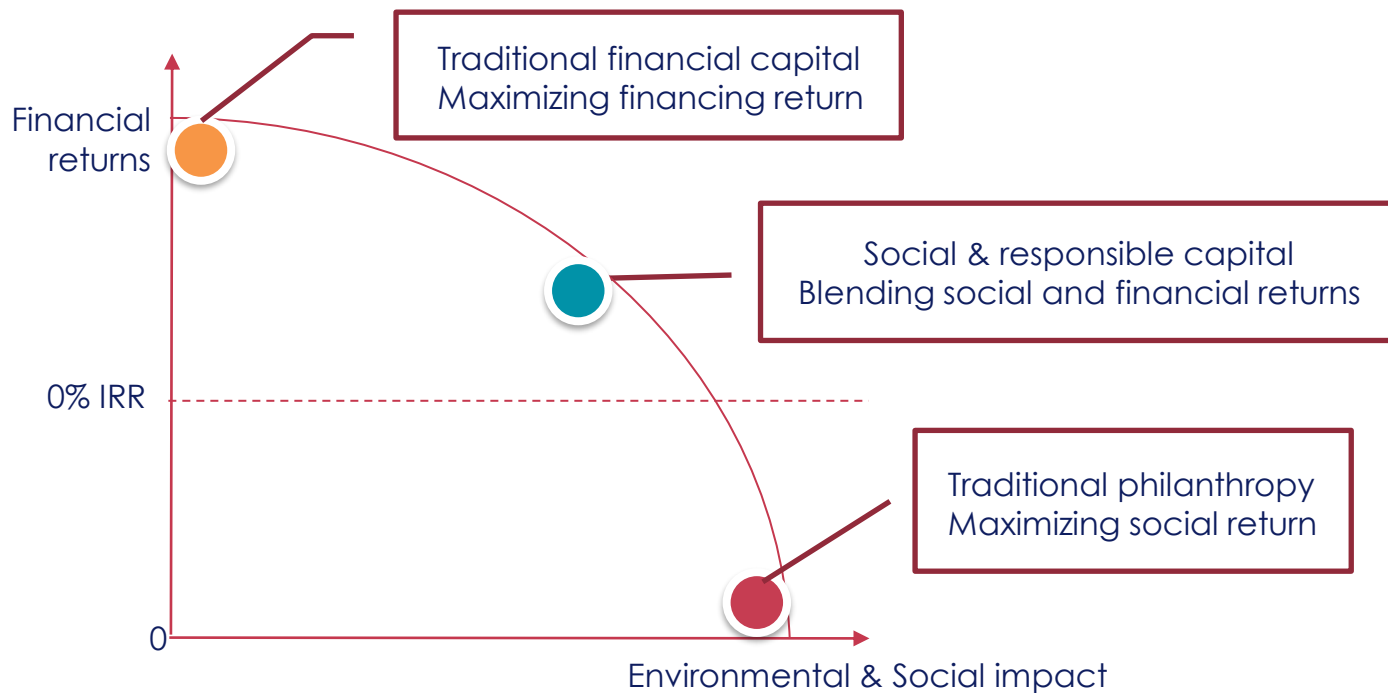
Traditional financial capital
Maximizing financing return

Financial returns

Social & responsible capital
Blending social and financial returns

0% IRR

Traditional philanthropy
Maximizing social return

0

Environmental & Social impact